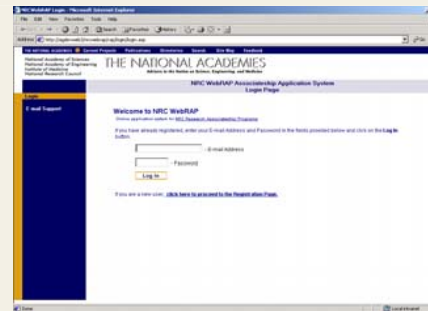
NRC WebRAP Login - Microsoft Internet Explorer

File Edit View Favorites Tools Help

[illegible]

THE NATIONAL ACADEMIES Current Projects Publications Directories Search Site Map Feedback

National Academy of Sciences
National Academy of Engineering
Institute of Medicine
National Research Council

THE NATIONAL ACADEMIES
Advisers to the Nation on Science, Engineering, and Medicine

NRC WebRAP Associateship Application System
Login Page

Login

E-mail Support

Welcome to NRC WebRAP

Online application system for NRC Research Associateship Programs

If you have already registered, enter your E-mail Address and Password in the fields provided below and click on the Log In button.

- E-mail Address

- Password

Log In

If you are a new user, click here to proceed to the Registration Page.

Done

Local intranet